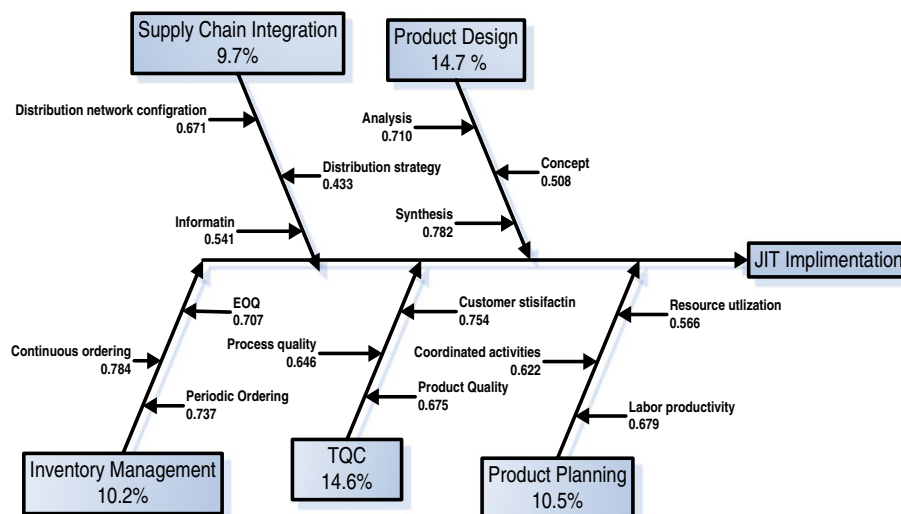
Supply Chain Integration
9.7%

Product Design
14.7 %

Distribution network configration
0.671

Distribution strategy
0.433

Informatin
0.541

Analysis
0.710

Concept
0.508

Synthesis
0.782

JIT Implimentation

EOQ
0.707

Continuous ordering
0.784

Periodic Ordering
0.737

Customer stisifactin
0.754

Process quality
0.646

Product Quality
0.675

Resource utlization
0.566

Coordinated activities
0.622

Labor productivity
0.679

Inventory Management
10.2%

TQC
14.6%

Product Planning
10.5%